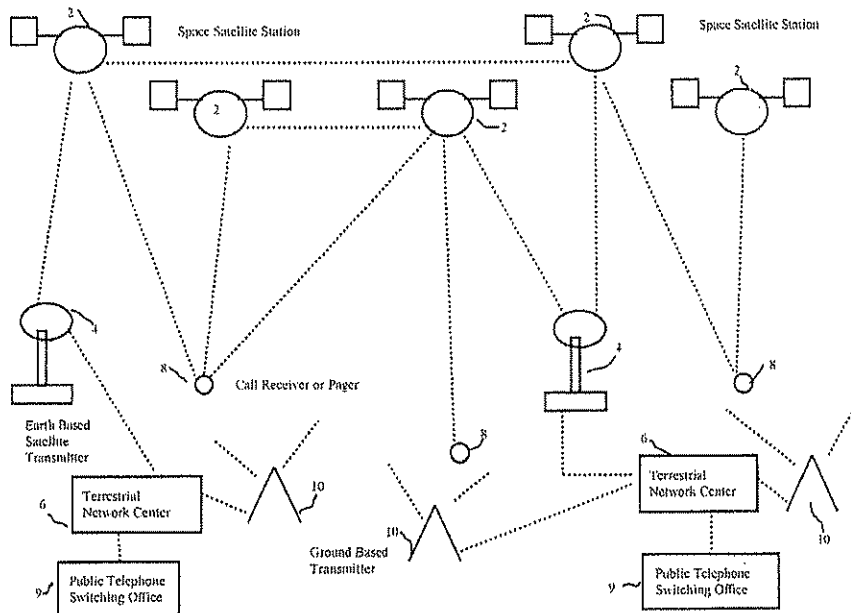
2

Space Satellite Station

2

Space Satellite Station

2

2

2

4

8

Call Receiver or Pager

4

8

Earth Based Satellite Transmitter

8

6

Terrestrial Network Center

10

6

Terrestrial Network Center

10

10

Ground Based Transmitter

9

Public Telephone Switching Office

9

Public Telephone Switching Office